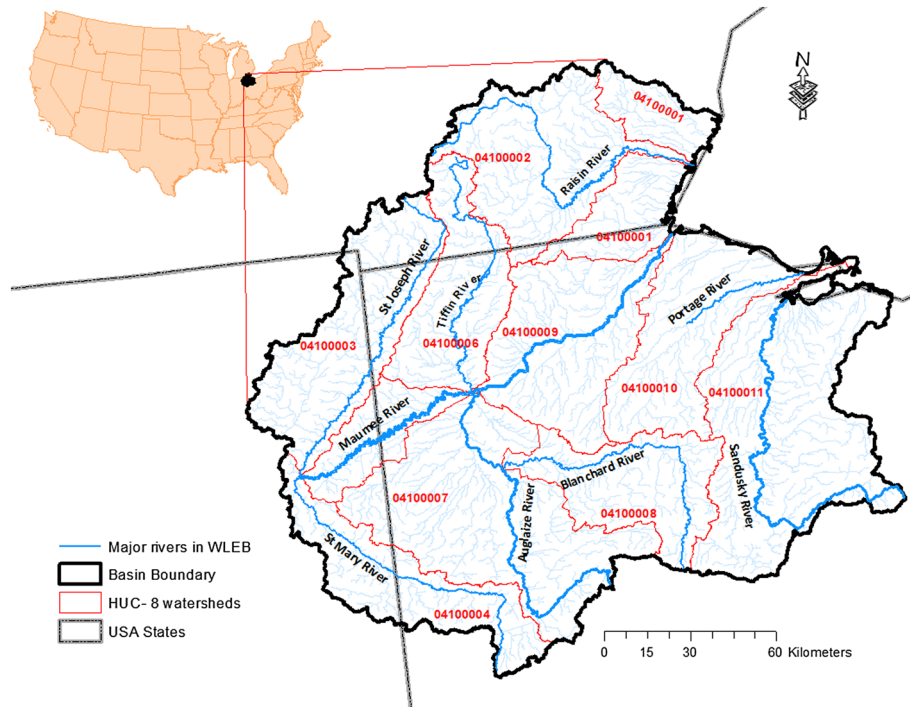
N

04100001

04100002

Raisin River

04100001

St Joseph River

Tiffin River

04100009

Portage River

04100003

04100006

04100010

04100011

Maumee River

Blanchard River

Sandusky River

04100007

Auglaize River

04100008

St Mary River

04100004

Major rivers in WLEB

Basin Boundary

HUC- 8 watersheds

USA States

0 15 30 60 Kilometers